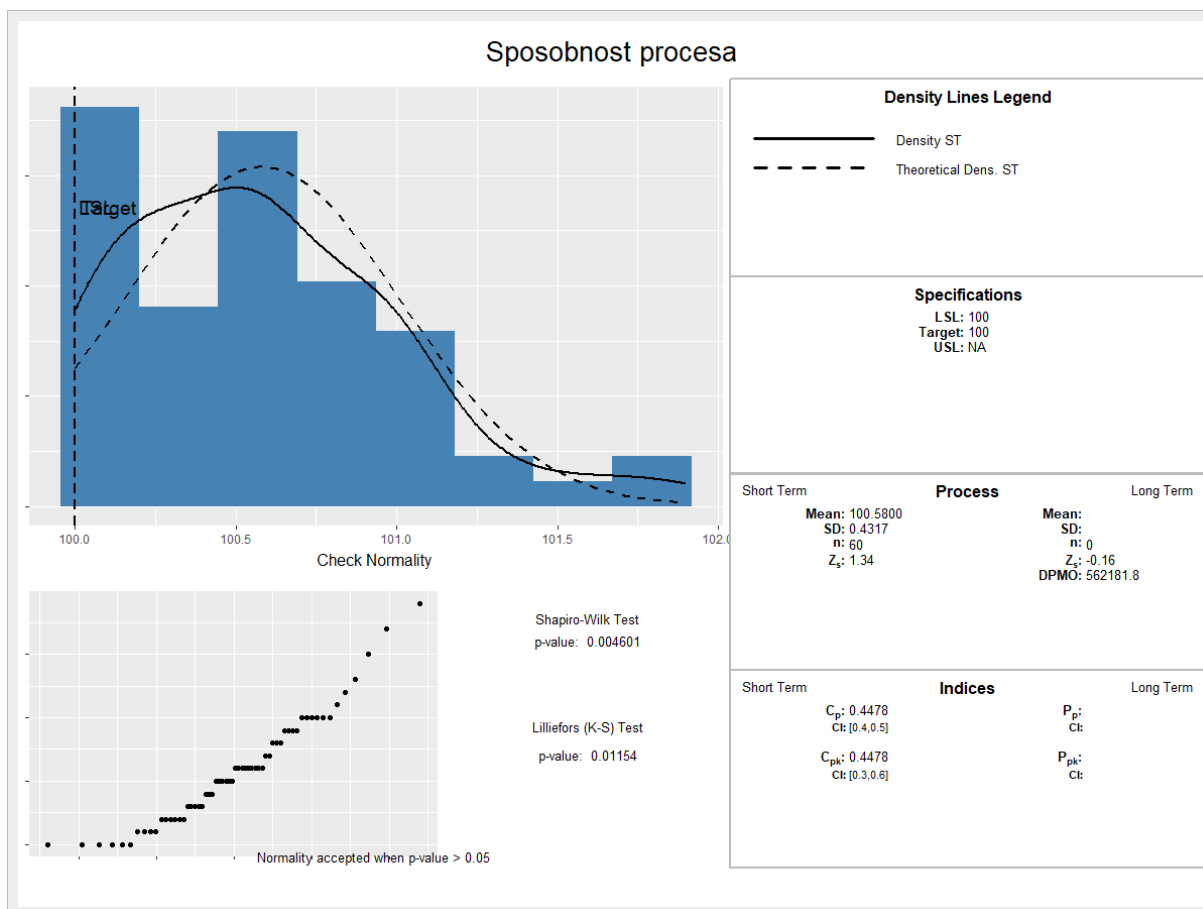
Sposobnost procesa

LSL
Target

100.0
100.5
101.0
101.5
102.0

Check Normality

Density Lines Legend

Density ST

Theoretical Dens. ST

Specifications

LSL: 100
Target: 100
USL: NA

Short Term
Process
Long Term

Mean: 100.5800
SD: 0.4317
n: 60
$Z_s$: 1.34

Mean:
SD:
n: 0
$Z_s$: -0.16
DPMO: 562181.8

Shapiro-Wilk Test
p-value: 0.004601

Lilliefors (K-S) Test
p-value: 0.01154

Normality accepted when p-value > 0.05

Short Term
Indices
Long Term

$C_p$: 0.4478
CI: [0.4,0.5]

$P_p$:
CI:

$C_{pk}$: 0.4478
CI: [0.3,0.6]

$P_{pk}$:
CI: